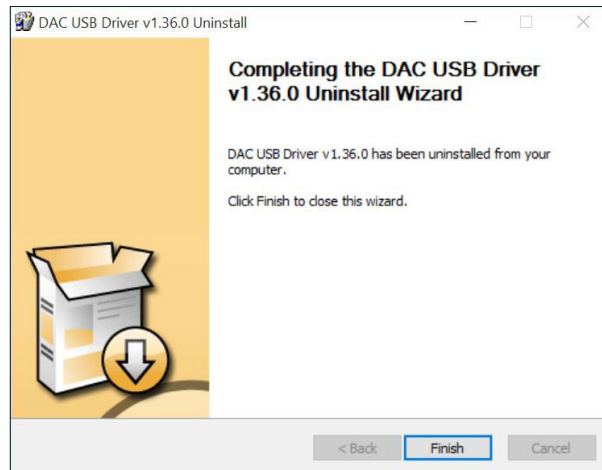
DAC USB Driver v1.36.0 Uninstall

Completing the DAC USB Driver v1.36.0 Uninstall Wizard

DAC USB Driver v1.36.0 has been uninstalled from your computer.

Click Finish to close this wizard.

< Back
Finish
Cancel